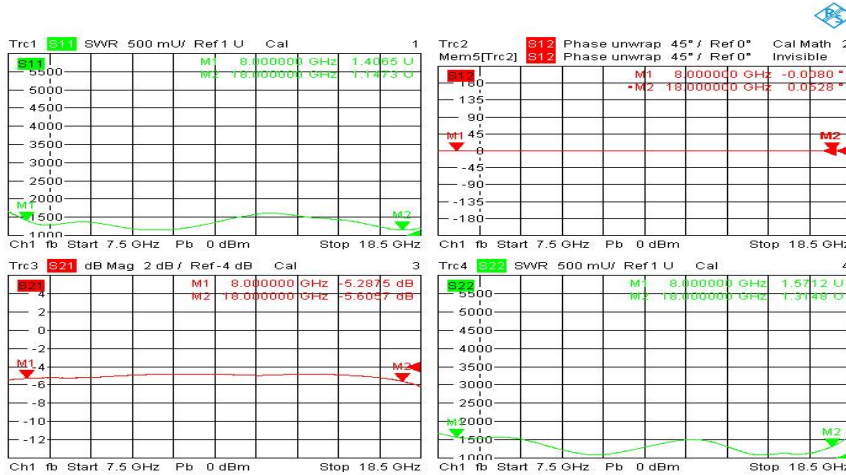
Trc1 S11 SWR 500 mU/ Ref 1 U Cal 1
S11
M1 8.000000 GHz 1.4065 U
M2 18.000000 GHz 1.1473 U
5500
5000
4500
4000
3500
3000
2500
2000
M1
1500
M2
1000
Ch1 fb Start 7.5 GHz Pb 0 dBm Stop 18.5 GHz

Trc2 S12 Phase unwrap 45° / Ref 0° Cal Math 2
Mem5[Trc2] S12 Phase unwrap 45° / Ref 0° Invisible
S12
M1 8.000000 GHz -0.0980 °
•M2 18.000000 GHz 0.0528 °
180
135
90
M1 45
M2
0
-45
-90
-135
-180
Ch1 fb Start 7.5 GHz Pb 0 dBm Stop 18.5 GHz

Trc3 S21 dB Mag 2 dB / Ref -4 dB Cal 3
S21
M1 8.000000 GHz -5.2875 dB
M2 18.000000 GHz -5.6057 dB
4
2
0
-2
M1
-4
M2
-6
-8
-10
-12
Ch1 fb Start 7.5 GHz Pb 0 dBm Stop 18.5 GHz

Trc4 S22 SWR 500 mU/ Ref 1 U Cal 4
S22
M1 8.000000 GHz 1.5712 U
M2 18.000000 GHz 1.3148 U
5500
5000
4500
4000
3500
3000
2500
M1 2000
1500
M2
1000
Ch1 fb Start 7.5 GHz Pb 0 dBm Stop 18.5 GHz